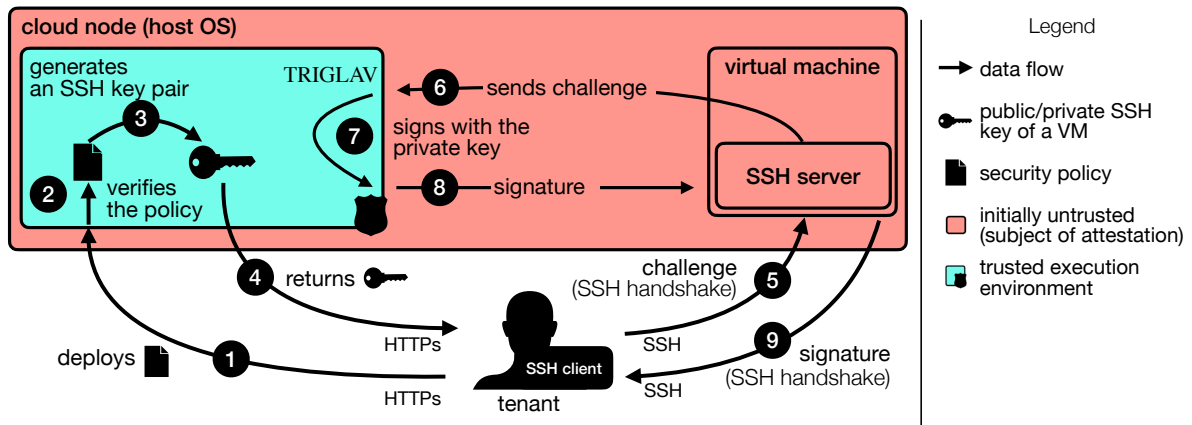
cloud node (host OS)

generates an SSH key pair

TRIGLAV

3

2 verifies the policy

6 sends challenge

7 signs with the private key

8 signature

virtual machine

SSH server

4 returns

challenge (SSH handshake) 5

HTTPs

SSH

9 signature (SSH handshake)

deploys 1

SSH client

SSH

HTTPs

tenant

Legend

data flow

public/private SSH key of a VM

security policy

initially untrusted (subject of attestation)

trusted execution environment